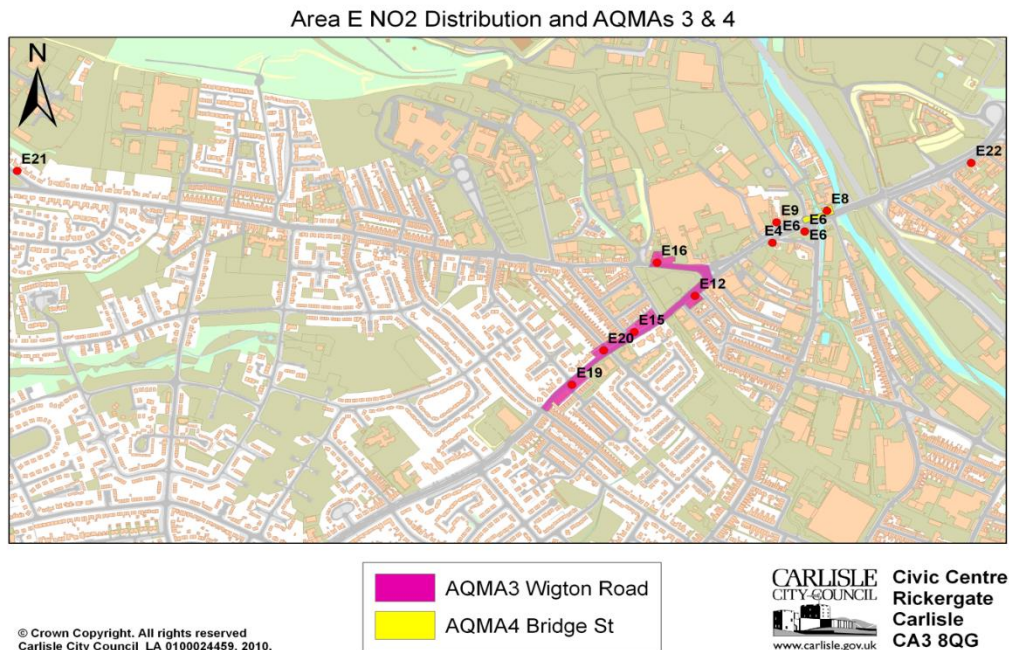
Area E NO2 Distribution and AQMAs 3 & 4

N

E21

E22

E8

E9

E6

E4

E6

E6

E16

E12

E15

E20

E19

AQMA3 Wigton Road

AQMA4 Bridge St

© Crown Copyright. All rights reserved
Carlisle City Council LA 0100024459. 2010.

CARLISLE
CITY•COUNCIL
www.carlisle.gov.uk

Civic Centre
Rickergate
Carlisle
CA3 8QG